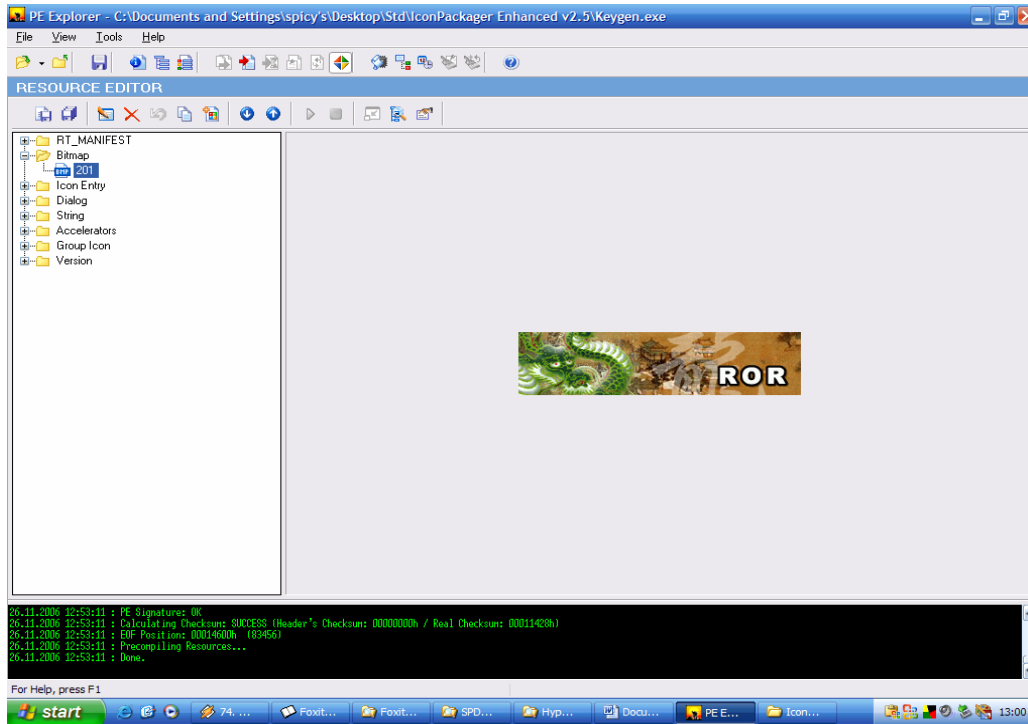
PE Explorer - C:\Documents and Settings\spicy's\Desktop\Std\IconPackager Enhanced v2.5\Keygen.exe

File View Tools Help

RESOURCE EDITOR

RT_MANIFEST
Bitmap
201
Icon Entry
Dialog
String
Accelerators
Group Icon
Version

ROR

26.11.2006 12:53:11 : PE Signature: OK
26.11.2006 12:53:11 : Calculating Checksum: SUCCESS (Header's Checksum: 00000000h / Real Checksum: 00011428h)
26.11.2006 12:53:11 : EOF Position: 00014600h (83456)
26.11.2006 12:53:11 : Precompiling Resources...
26.11.2006 12:53:11 : Done.

For Help, press F1

start 74. ... Foxit... Foxit... SPD... Hyp... Docu... PE E... Icon... 13:00